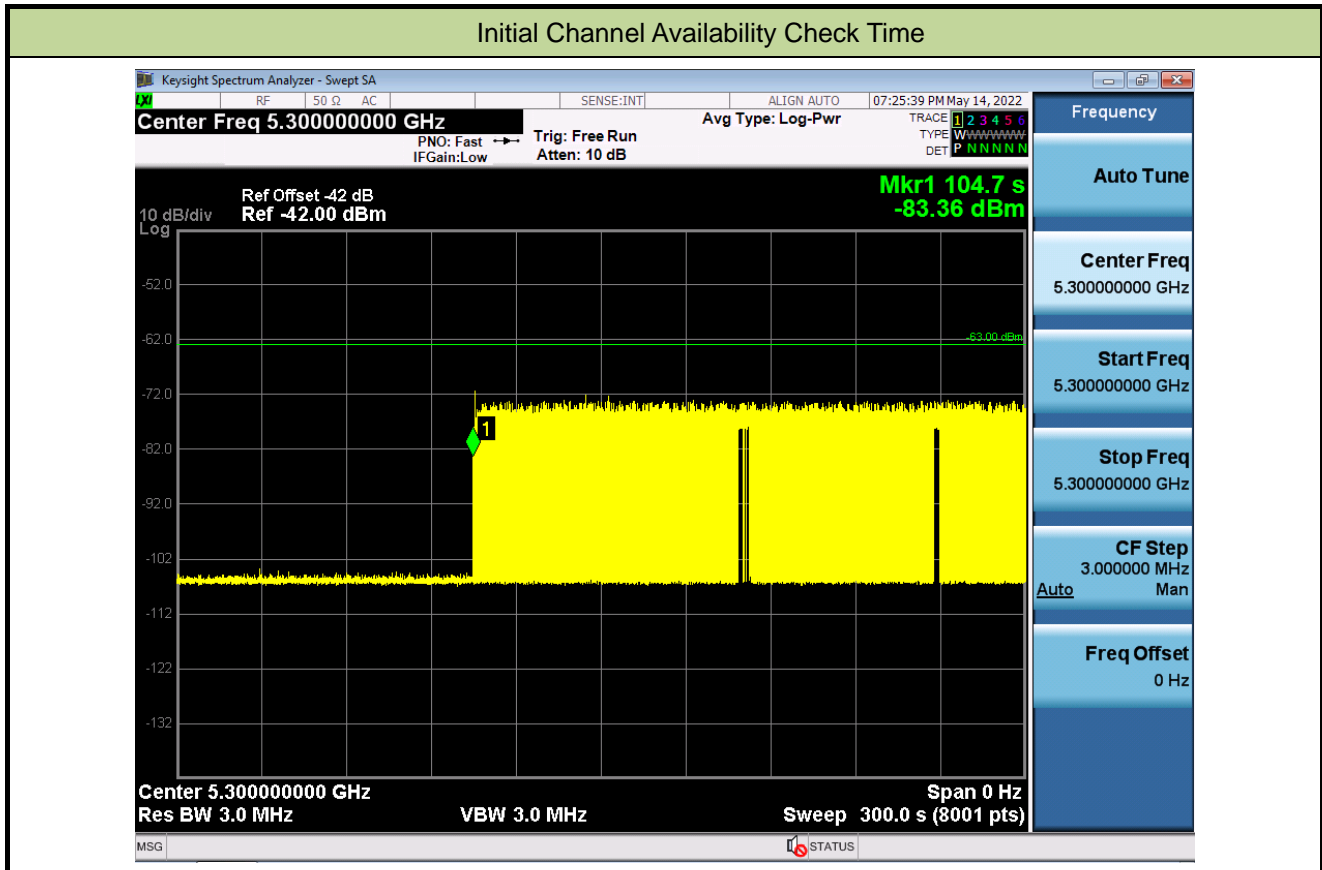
Initial Channel Availability Check Time

Keysight Spectrum Analyzer - Swept SA

RF 50 Ω AC SENSE:INT ALIGN AUTO 07:25:39 PM May 14, 2022

Center Freq 5.300000000 GHz

PNO: Fast IFGain:Low

Trig: Free Run Atten: 10 dB

Avg Type: Log-Pwr

TRACE 1 2 3 4 5 6
TYPE WWWWWW
DET P NNNNN

Frequency

Ref Offset -42 dB
10 dB/div Ref -42.00 dBm
Log

Mkr1 104.7 s
-83.36 dBm

-52.0
-62.0
-72.0
-82.0
-92.0
-102
-112
-122
-132

-63.00 dBm

1

Center 5.300000000 GHz
Res BW 3.0 MHz
VBW 3.0 MHz
Span 0 Hz
Sweep 300.0 s (8001 pts)

Auto Tune

Center Freq
5.300000000 GHz

Start Freq
5.300000000 GHz

Stop Freq
5.300000000 GHz

CF Step
3.000000 MHz
Auto Man

Freq Offset
0 Hz

MSG

STATUS